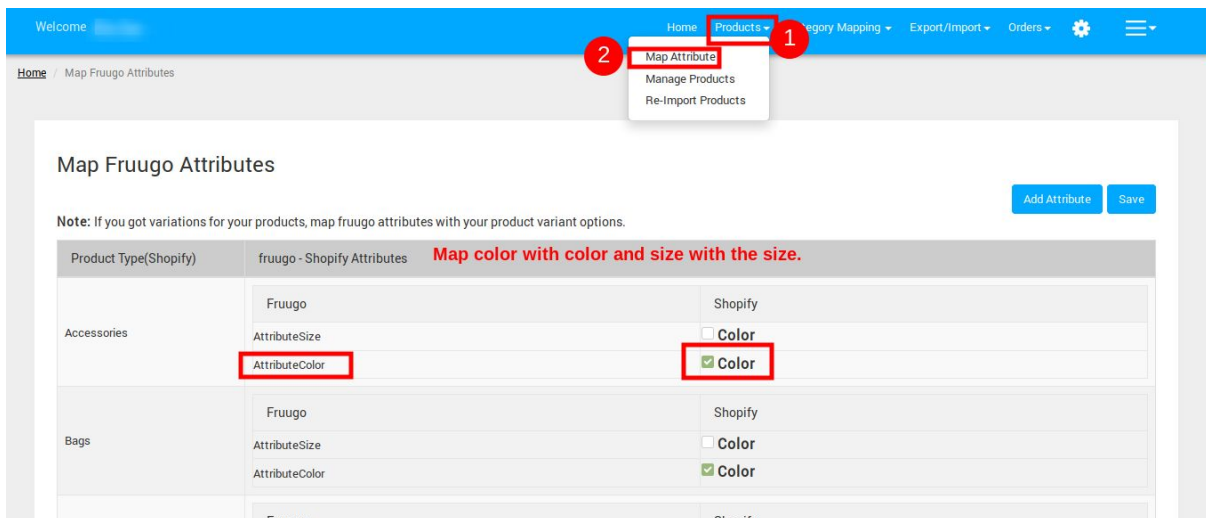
Welcome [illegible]

Home Products 1 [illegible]egory Mapping Export/Import Orders

2 Map Attribute
Manage Products
Re-Import Products

Home / Map Fruugo Attributes

Map Fruugo Attributes

Add Attribute Save

**Note:** If you got variations for your products, map fruugo attributes with your product variant options.

| Product Type(Shopify) | fruugo - Shopify Attributes Map color with color and size with the size. | |
|---|---|---|
| Accessories | Fruugo | Shopify |
| | AttributeSize | Color |
| | AttributeColor | Color |
| Bags | Fruugo | Shopify |
| | AttributeSize | Color |
| | AttributeColor | Color |
| | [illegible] | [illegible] |